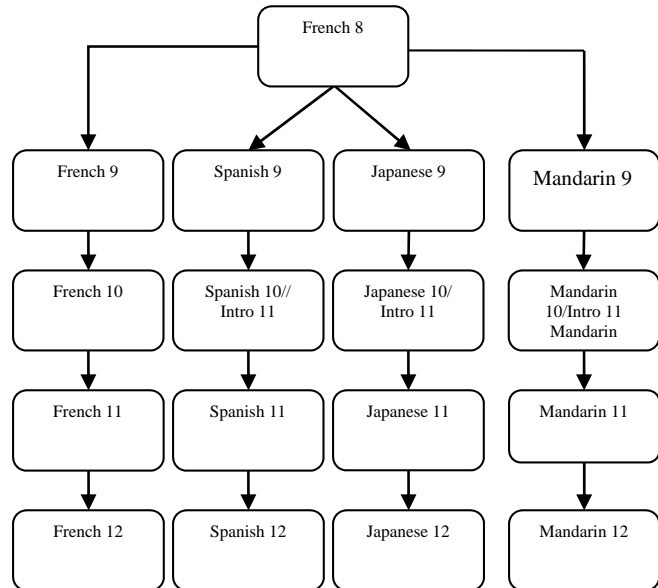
French 8

French 9

Spanish 9

Japanese 9

Mandarin 9

French 10

Spanish 10// Intro 11

Japanese 10/ Intro 11

Mandarin 10/Intro 11 Mandarin

French 11

Spanish 11

Japanese 11

Mandarin 11

French 12

Spanish 12

Japanese 12

Mandarin 12